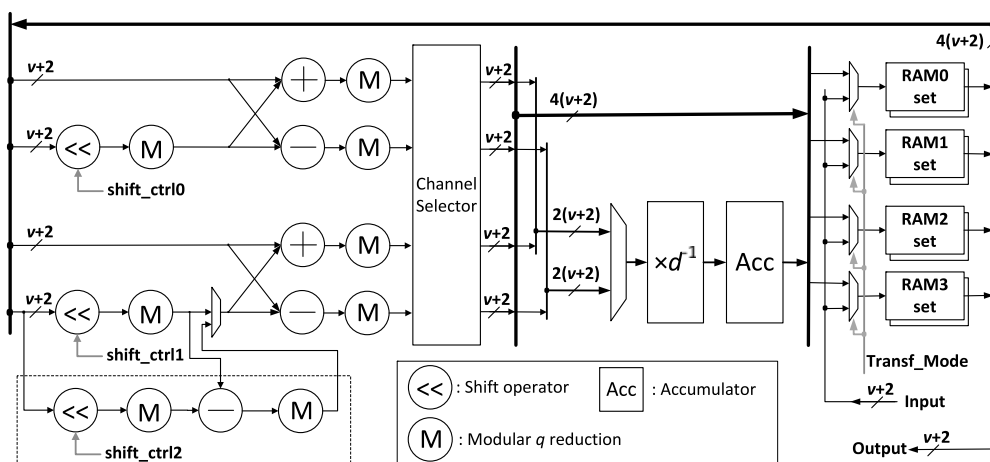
4(v+2)

v+2

v+2

<<

M

shift_ctrl0

v+2

v+2

<<

M

shift_ctrl1

<<

M

M

shift_ctrl2

+

M

—

M

+

M

—

M

Channel Selector

v+2

v+2

v+2

v+2

4(v+2)

2(v+2)

2(v+2)

$\times d^{-1}$

Acc

RAM0 set

RAM1 set

RAM2 set

RAM3 set

Transf_Mode

v+2

Input

Output

v+2

<< : Shift operator

Acc : Accumulator

M : Modular q reduction